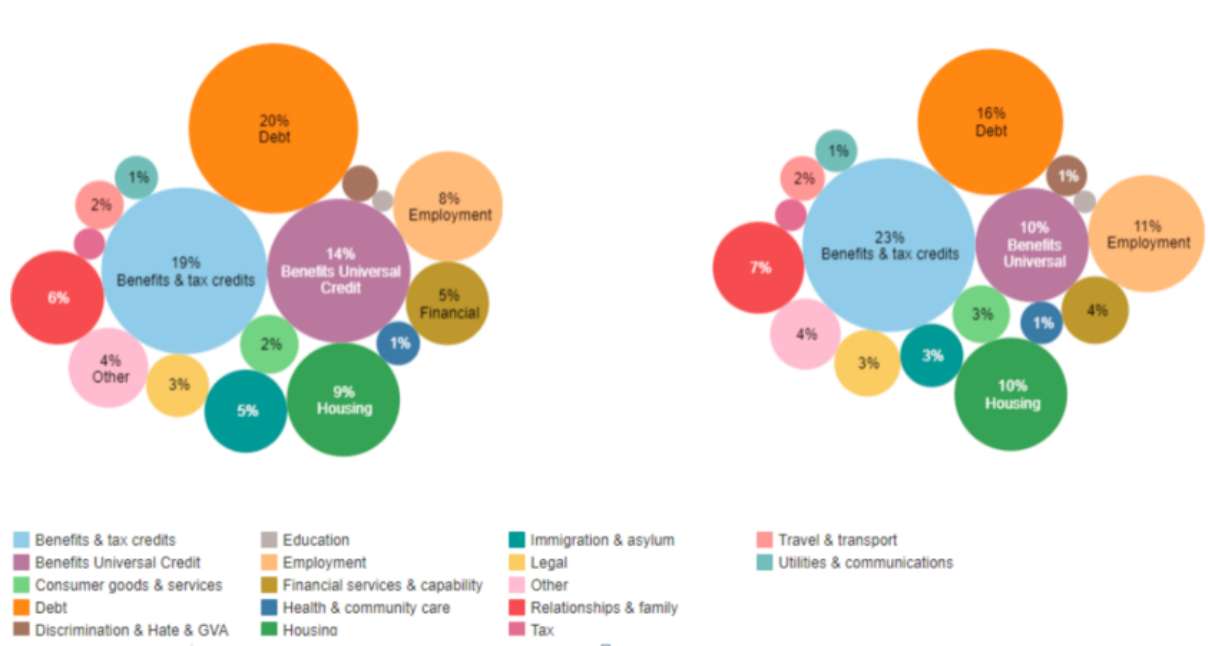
20%
Debt

1%

2%

8%
Employment

19%
Benefits & tax credits

14%
Benefits Universal Credit

6%

5%
Financial

2%

1%

4%
Other

3%

5%

9%
Housing

16%
Debt

1%

2%

1%

23%
Benefits & tax credits

10%
Benefits Universal

11%
Employment

7%

3%

4%

1%

4%

3%

3%

10%
Housing

Benefits & tax credits
Benefits Universal Credit
Consumer goods & services
Debt
Discrimination & Hate & GVA

Education
Employment
Financial services & capability
Health & community care
Housing

Immigration & asylum
Legal
Other
Relationships & family
Tax

Travel & transport
Utilities & communications